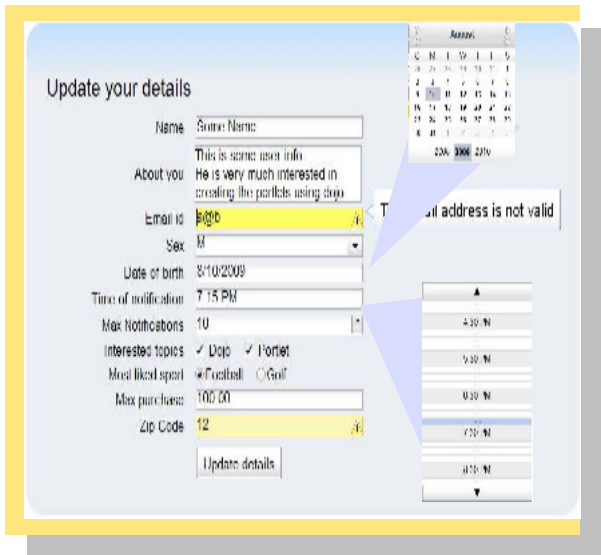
Update your details

Name Some Name

About you This is some user info. He is very much interested in creating the portlets using dojo

Email id a@b

T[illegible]il address is not valid

Sex M

Date of birth 8/10/2009

Time of notification 7:15 PM

Max Notifications 10

Interested topics ✓ Dojo ✓ Portlet

Most liked sport Football Golf

Max purchase 100.00

Zip Code 12

Update details

August

S M T W T F S

2008 2009 2010

▲

4:30 PM

5:30 PM

6:30 PM

7:30 PM

8:30 PM

▼